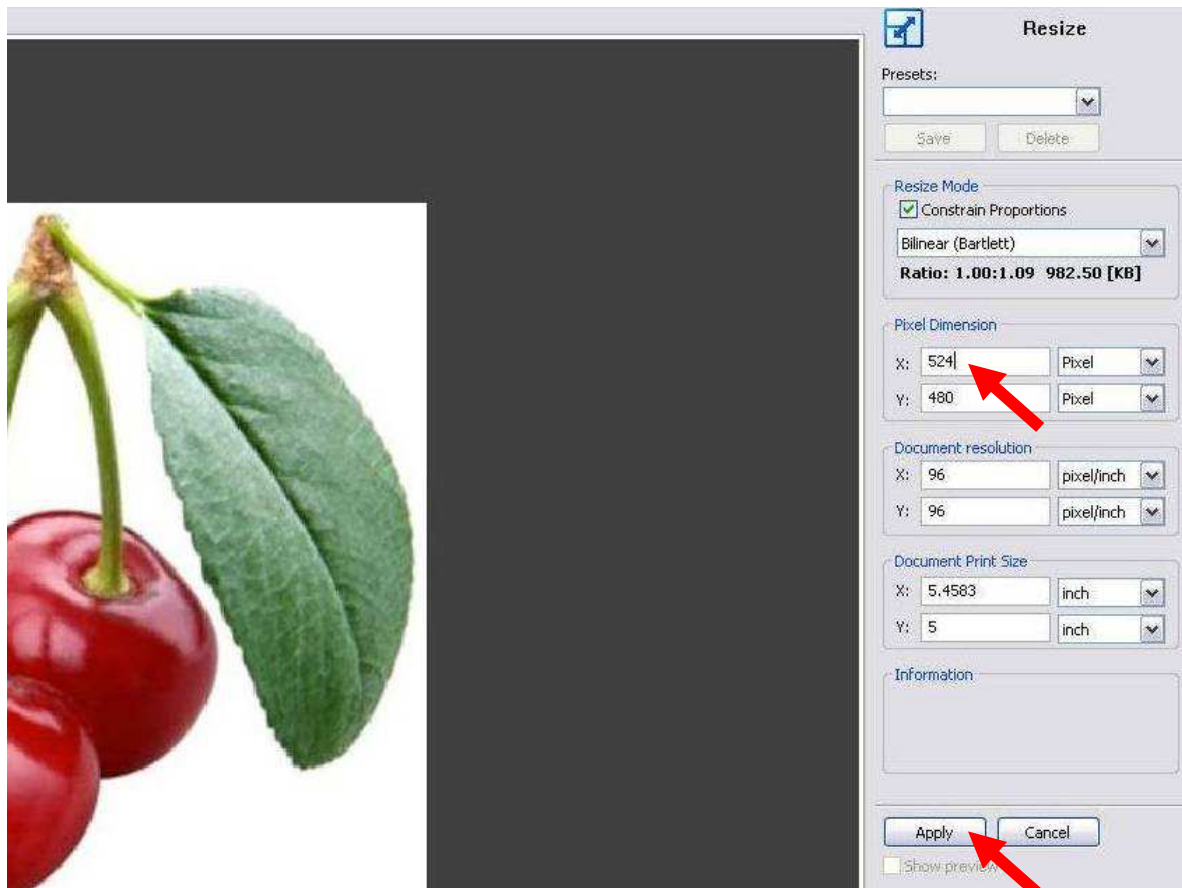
Resize

Presets:

Save Delete

Resize Mode

Constrain Proportions

Bilinear (Bartlett)

Ratio: 1.00:1.09 982.50 [KB]

Pixel Dimension

X: 524 Pixel

Y: 480 Pixel

Document resolution

X: 96 pixel/inch

Y: 96 pixel/inch

Document Print Size

X: 5.4583 inch

Y: 5 inch

Information

Apply Cancel

Show preview